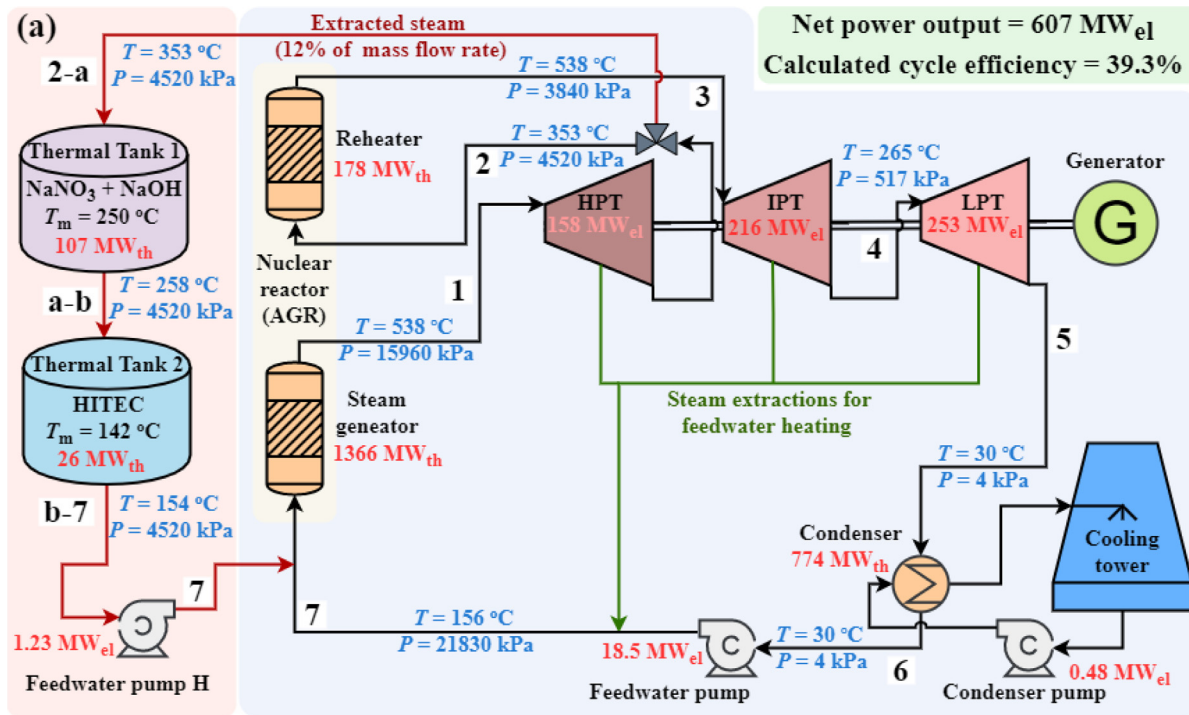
(a)

Net power output = 607 MW$_{el}$
Calculated cycle efficiency = 39.3%

Extracted steam
(12% of mass flow rate)

2-a
$T$ = 353 °C
$P$ = 4520 kPa

Thermal Tank 1
NaNO$_3$ + NaOH
$T_m$ = 250 °C
107 MW$_{th}$

$T$ = 258 °C
$P$ = 4520 kPa
a-b

Thermal Tank 2
HITEC
$T_m$ = 142 °C
26 MW$_{th}$

b-7
$T$ = 154 °C
$P$ = 4520 kPa

7

1.23 MW$_{el}$
Feedwater pump H

$T$ = 538 °C
$P$ = 3840 kPa
3

Reheater
178 MW$_{th}$

$T$ = 353 °C
$P$ = 4520 kPa
2

$T$ = 265 °C
$P$ = 517 kPa

Generator

HPT
158 MW$_{el}$

IPT
216 MW$_{el}$

LPT
253 MW$_{el}$

G

4

Nuclear reactor (AGR)

1
$T$ = 538 °C
$P$ = 15960 kPa

5

Steam generator
1366 MW$_{th}$

Steam extractions for feedwater heating

$T$ = 30 °C
$P$ = 4 kPa

Condenser
774 MW$_{th}$

Cooling tower

7
$T$ = 156 °C
$P$ = 21830 kPa

18.5 MW$_{el}$

$T$ = 30 °C
$P$ = 4 kPa

6

0.48 MW$_{el}$

Feedwater pump

Condenser pump